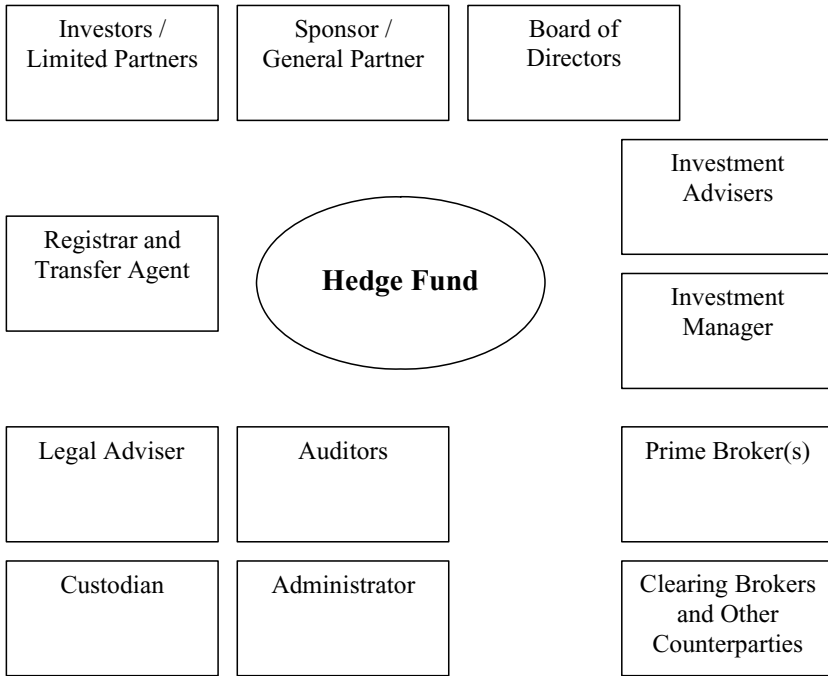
Investors / Limited Partners

Sponsor / General Partner

Board of Directors

Investment Advisers

Registrar and Transfer Agent

**Hedge Fund**

Investment Manager

Legal Adviser

Auditors

Prime Broker(s)

Custodian

Administrator

Clearing Brokers and Other Counterparties